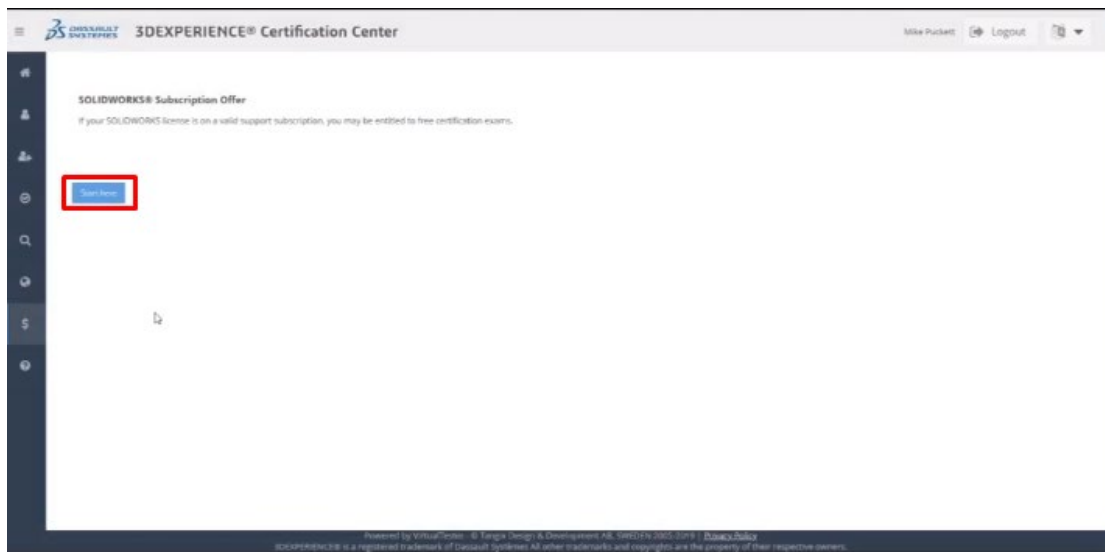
DASSAULT SYSTEMES 3DEXPERIENCE® Certification Center

Mike Puckett Logout

SOLIDWORKS® Subscription Offer

If your SOLIDWORKS license is on a valid support subscription, you may be entitled to free certification exams.

Start Here

Powered by VirtualTester - © Tangix Design & Development AB, SWEDEN 2005-2019 | Privacy Policy
3DEXPERIENCE® is a registered trademark of Dassault Systèmes All other trademarks and copyrights are the property of their respective owners.